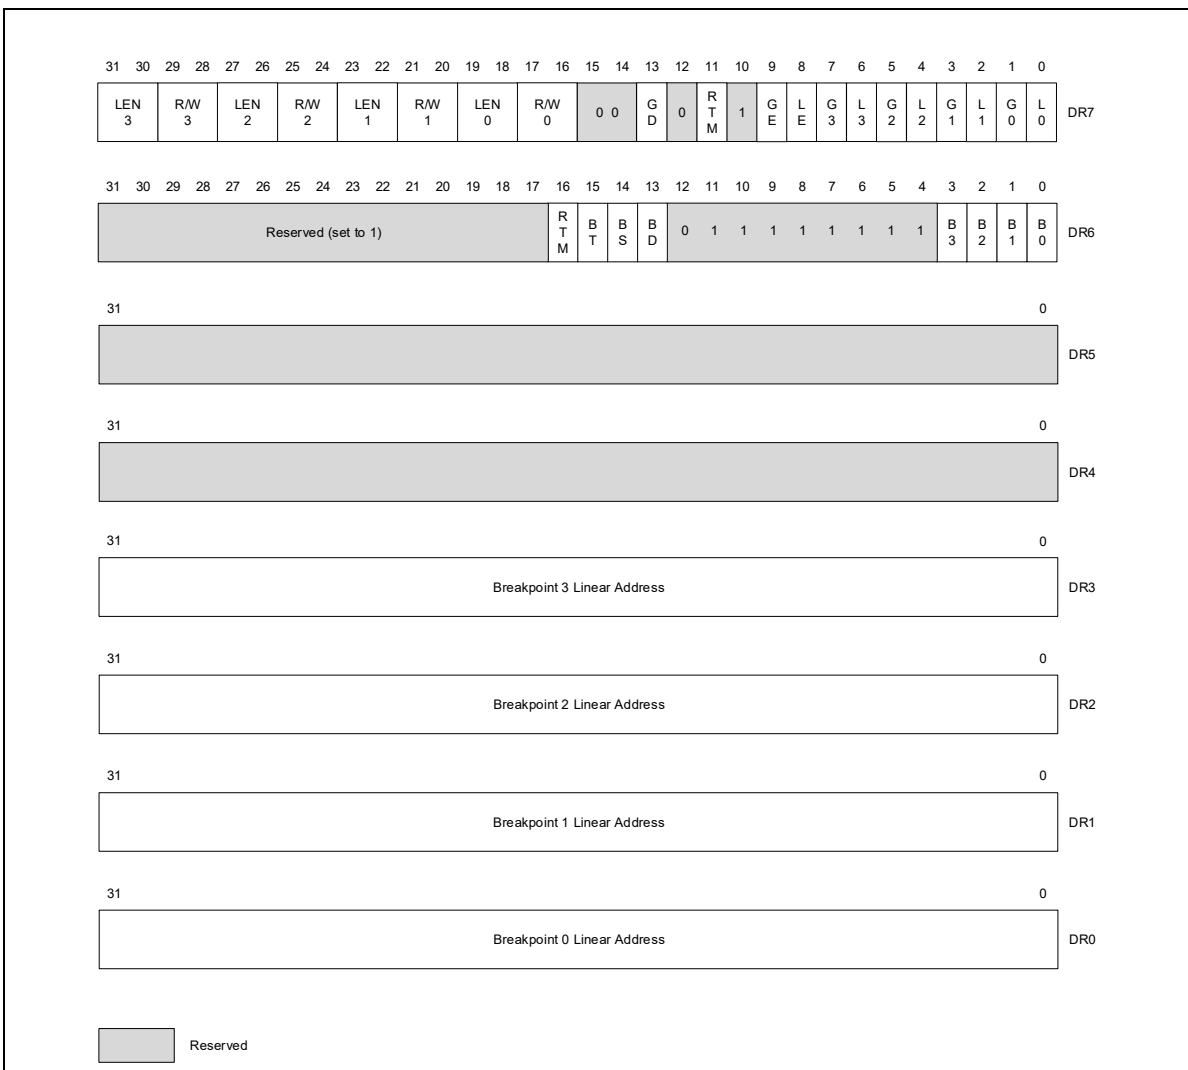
31 30 29 28 27 26 25 24 23 22 21 20 19 18 17 16 15 14 13 12 11 10 9 8 7 6 5 4 3 2 1 0

| LEN 3 | R/W 3 | LEN 2 | R/W 2 | LEN 1 | R/W 1 | LEN 0 | R/W 0 | 0 0 | GD | 0 | RTM | 1 | GE | LE | G3 | L3 | G2 | L2 | G1 | L1 | G0 | L0 |
|---|---|---|---|---|---|---|---|---|---|---|---|---|---|---|---|---|---|---|---|---|---|---|

DR7

31 30 29 28 27 26 25 24 23 22 21 20 19 18 17 16 15 14 13 12 11 10 9 8 7 6 5 4 3 2 1 0

| Reserved (set to 1) | RTM | BT | BS | BD | 0 | 1 | 1 | 1 | 1 | 1 | 1 | 1 | 1 | B3 | B2 | B1 | B0 |
|---|---|---|---|---|---|---|---|---|---|---|---|---|---|---|---|---|---|

DR6

31 0

DR5

31 0

DR4

31 0

Breakpoint 3 Linear Address

DR3

31 0

Breakpoint 2 Linear Address

DR2

31 0

Breakpoint 1 Linear Address

DR1

31 0

Breakpoint 0 Linear Address

DR0

Reserved